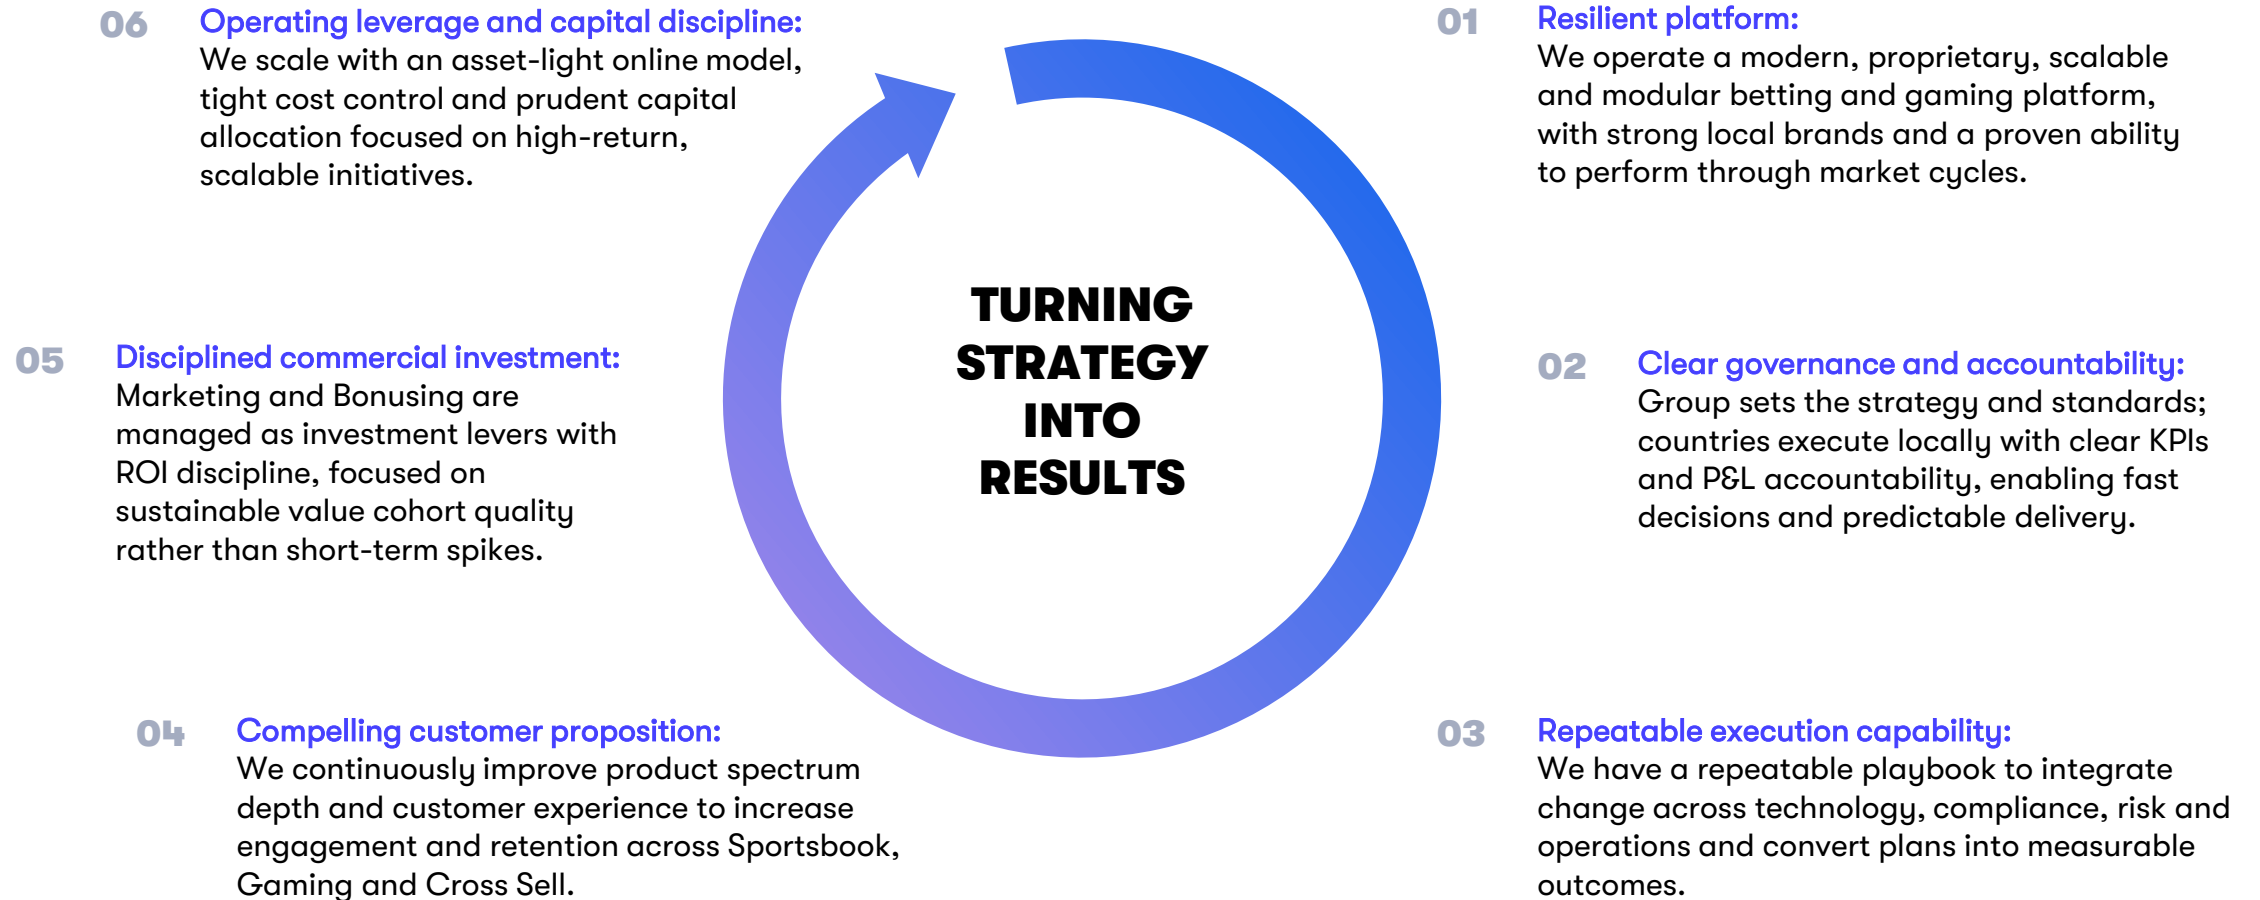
TURNING STRATEGY INTO RESULTS

01 Resilient platform:
We operate a modern, proprietary, scalable and modular betting and gaming platform, with strong local brands and a proven ability to perform through market cycles.

02 Clear governance and accountability:
Group sets the strategy and standards; countries execute locally with clear KPIs and P&L accountability, enabling fast decisions and predictable delivery.

03 Repeatable execution capability:
We have a repeatable playbook to integrate change across technology, compliance, risk and operations and convert plans into measurable outcomes.

04 Compelling customer proposition:
We continuously improve product spectrum depth and customer experience to increase engagement and retention across Sportsbook, Gaming and Cross Sell.

05 Disciplined commercial investment:
Marketing and Bonusing are managed as investment levers with ROI discipline, focused on sustainable value cohort quality rather than short-term spikes.

06 Operating leverage and capital discipline:
We scale with an asset-light online model, tight cost control and prudent capital allocation focused on high-return, scalable initiatives.